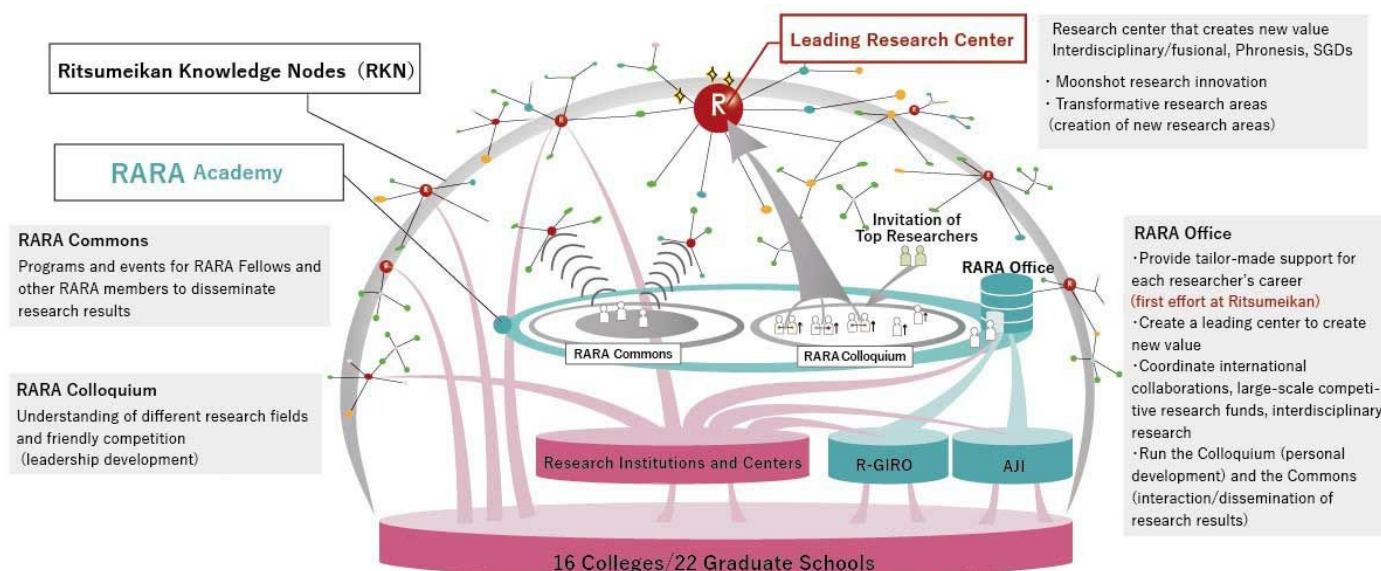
Leading Research Center

Research center that creates new value Interdisciplinary/fusional, Phronesis, SGDs

・Moonshot research innovation
・Transformative research areas (creation of new research areas)

Ritsumeikan Knowledge Nodes (RKN)

RARA Academy

RARA Commons
Programs and events for RARA Fellows and other RARA members to disseminate research results

RARA Colloquium
Understanding of different research fields and friendly competition (leadership development)

R

Invitation of Top Researchers

RARA Office

RARA Commons

RARA Colloquium

RARA Office
・Provide tailor-made support for each researcher's career
(first effort at Ritsumeikan)
・Create a leading center to create new value
・Coordinate international collaborations, large-scale competitive research funds, interdisciplinary research
・Run the Colloquium (personal development) and the Commons (interaction/dissemination of research results)

Research Institutions and Centers

R-GIRO

AJI

16 Colleges/22 Graduate Schools